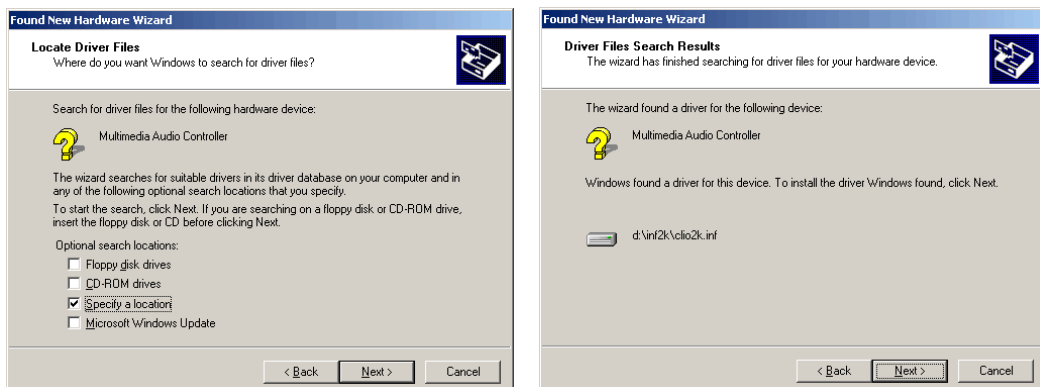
Found New Hardware Wizard

Locate Driver Files
Where do you want Windows to search for driver files?

Search for driver files for the following hardware device:

Multimedia Audio Controller

The wizard searches for suitable drivers in its driver database on your computer and in any of the following optional search locations that you specify.

To start the search, click Next. If you are searching on a floppy disk or CD-ROM drive, insert the floppy disk or CD before clicking Next.

Optional search locations:

Floppy disk drives

CD-ROM drives

Specify a location

Microsoft Windows Update

< Back
Next >
Cancel

Found New Hardware Wizard

Driver Files Search Results
The wizard has finished searching for driver files for your hardware device.

The wizard found a driver for the following device:

Multimedia Audio Controller

Windows found a driver for this device. To install the driver Windows found, click Next.

d:\inf2k\clio2k.inf

< Back
Next >
Cancel